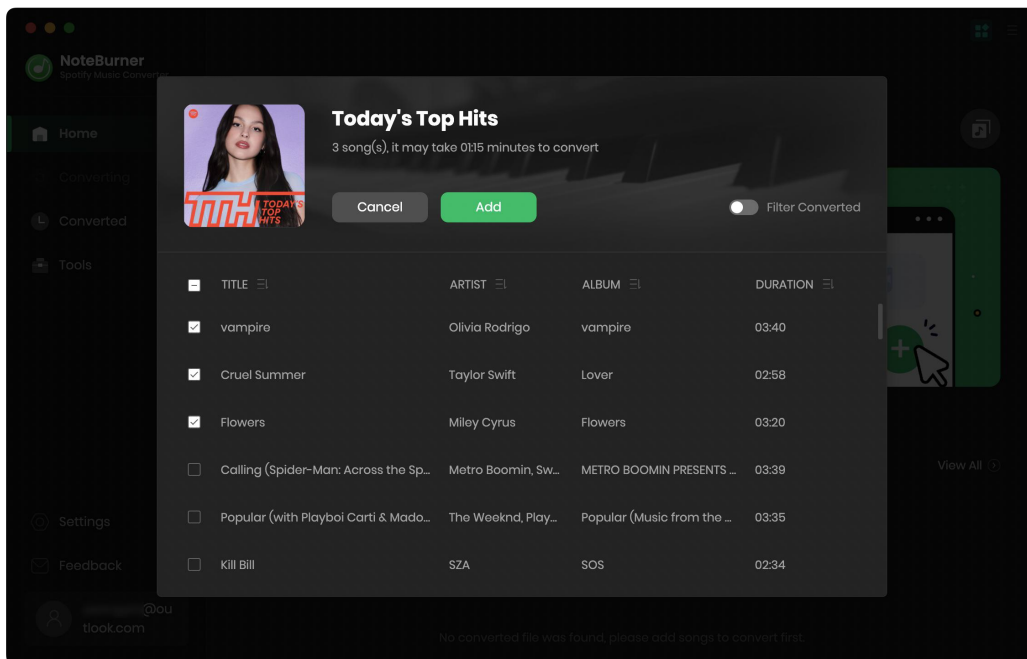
NoteBurner
Spotify Music Converter

Home
Converting
Converted
Tools

Settings
Feedback

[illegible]@outlook.com

Today's Top Hits
3 song(s), it may take 01:15 minutes to convert

TODAY'S TOP HITS

Cancel
Add
Filter Converted

| | TITLE | ARTIST | ALBUM | DURATION |
|---|---|---|---|---|
| ☑ | vampire | Olivia Rodrigo | vampire | 03:40 |
| ☑ | Cruel Summer | Taylor Swift | Lover | 02:58 |
| ☑ | Flowers | Miley Cyrus | Flowers | 03:20 |
| ☐ | Calling (Spider-Man: Across the Sp... | Metro Boomin, Sw... | METRO BOOMIN PRESENTS ... | 03:39 |
| ☐ | Popular (with Playboi Carti & Mado... | The Weeknd, Play... | Popular (Music from the ... | 03:35 |
| ☐ | Kill Bill | SZA | SOS | 02:34 |

View All

No converted file was found, please add songs to convert first.